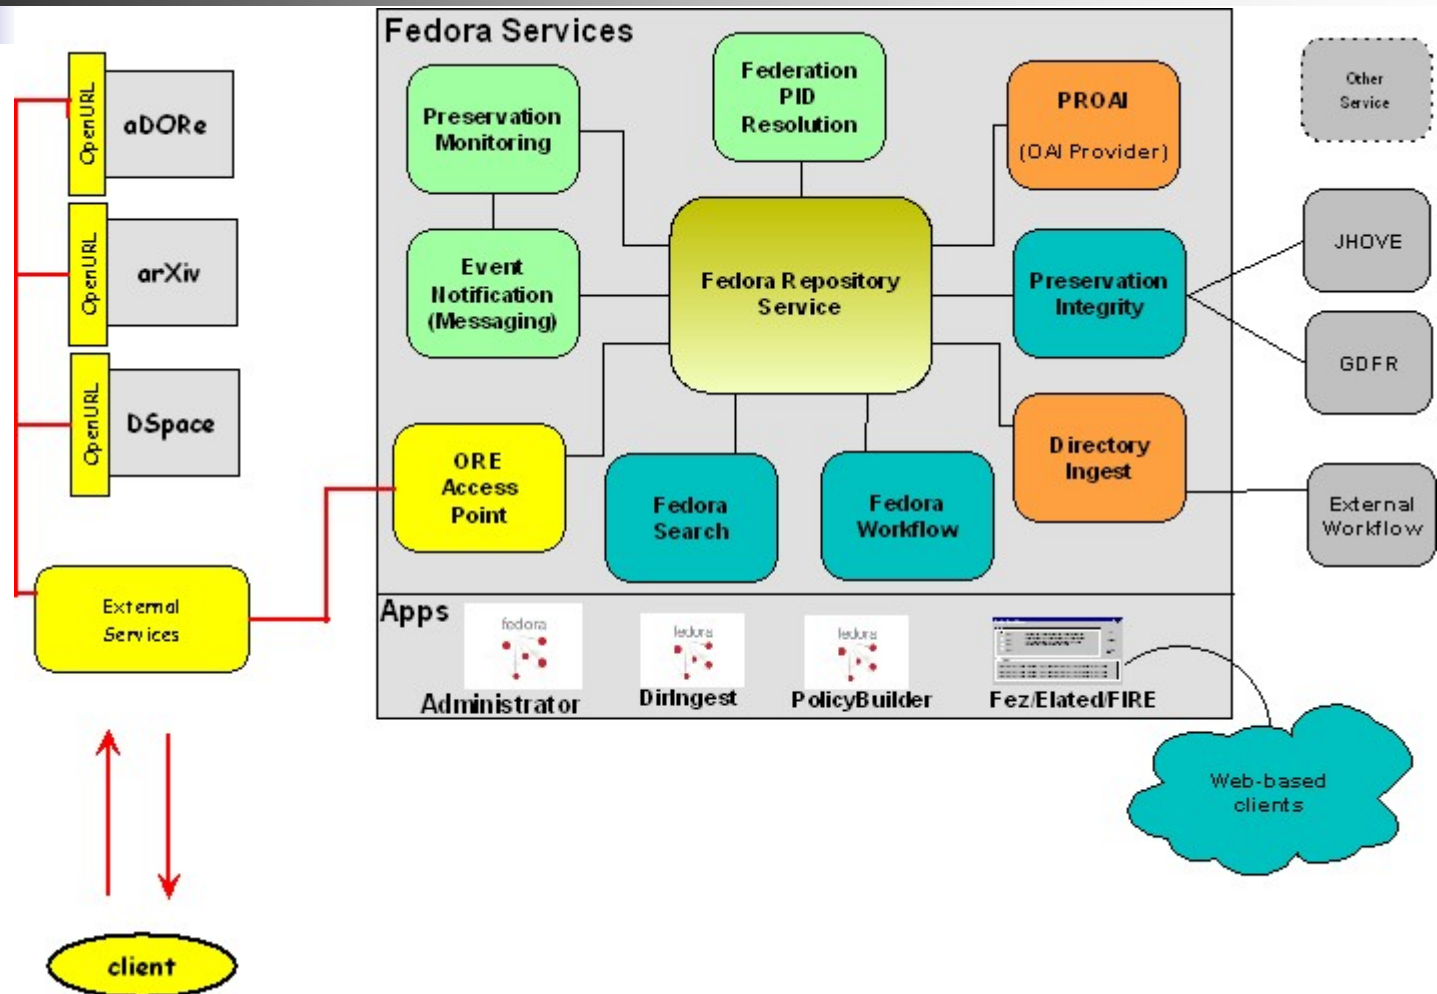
OpenURL
aDORe

OpenURL
arXiv

OpenURL
DSpace

External Services

client

Fedora Services

Preservation Monitoring

Federation PID Resolution

PROAI (OAI Provider)

Other Service

Event Notification (Messaging)

Fedora Repository Service

Preservation Integrity

JHOVE

GDFR

ORE Access Point

Fedora Search

Fedora Workflow

Directory Ingest

External Workflow

Apps

fedora
Administrator

fedora
DirIngest

fedora
PolicyBuilder

Fez/Elated/FIRE

Web-based clients